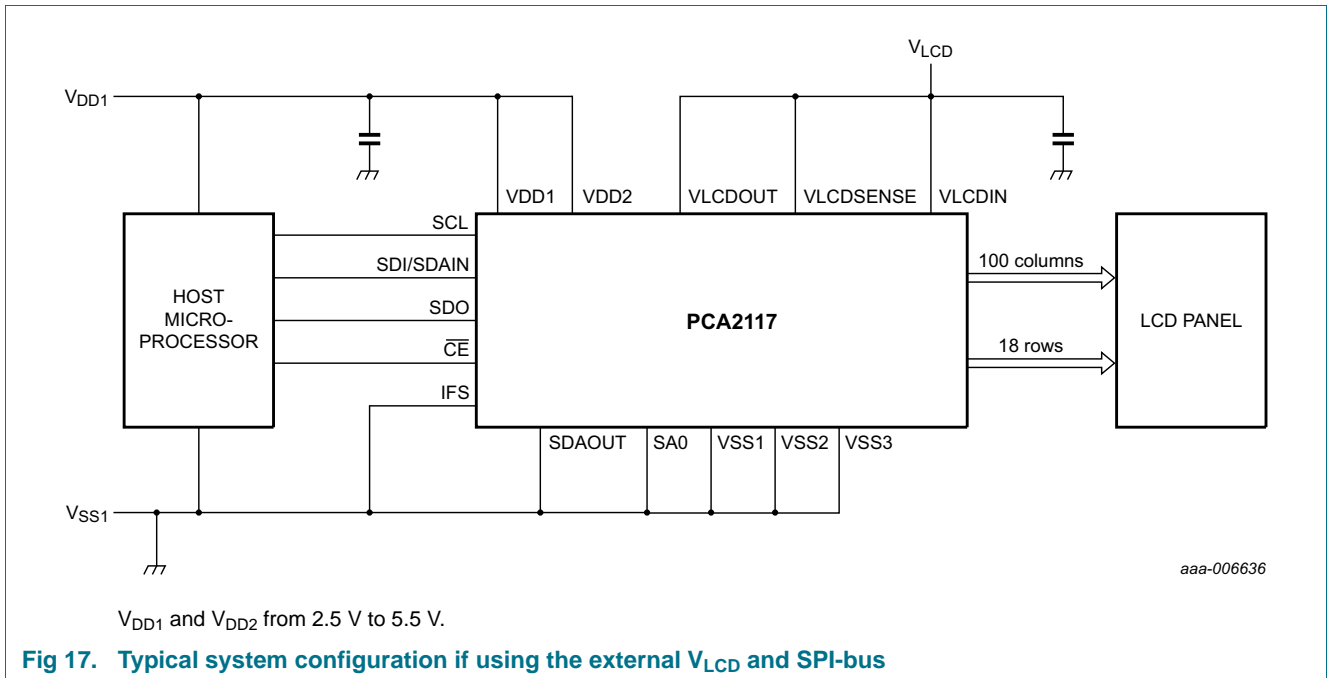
$V_{LCD}$

$V_{DD1}$

VDD1 VDD2 VLCDOUT VLCDSENSE VLCDIN

SCL

SDI/SDAIN

SDO

$\overline{CE}$

IFS

HOST MICRO-PROCESSOR

PCA2117

100 columns

18 rows

LCD PANEL

SDAOUT SA0 VSS1 VSS2 VSS3

$V_{SS1}$

aaa-006636

$V_{DD1}$ and $V_{DD2}$ from 2.5 V to 5.5 V.

Fig 17. Typical system configuration if using the external $V_{LCD}$ and SPI-bus